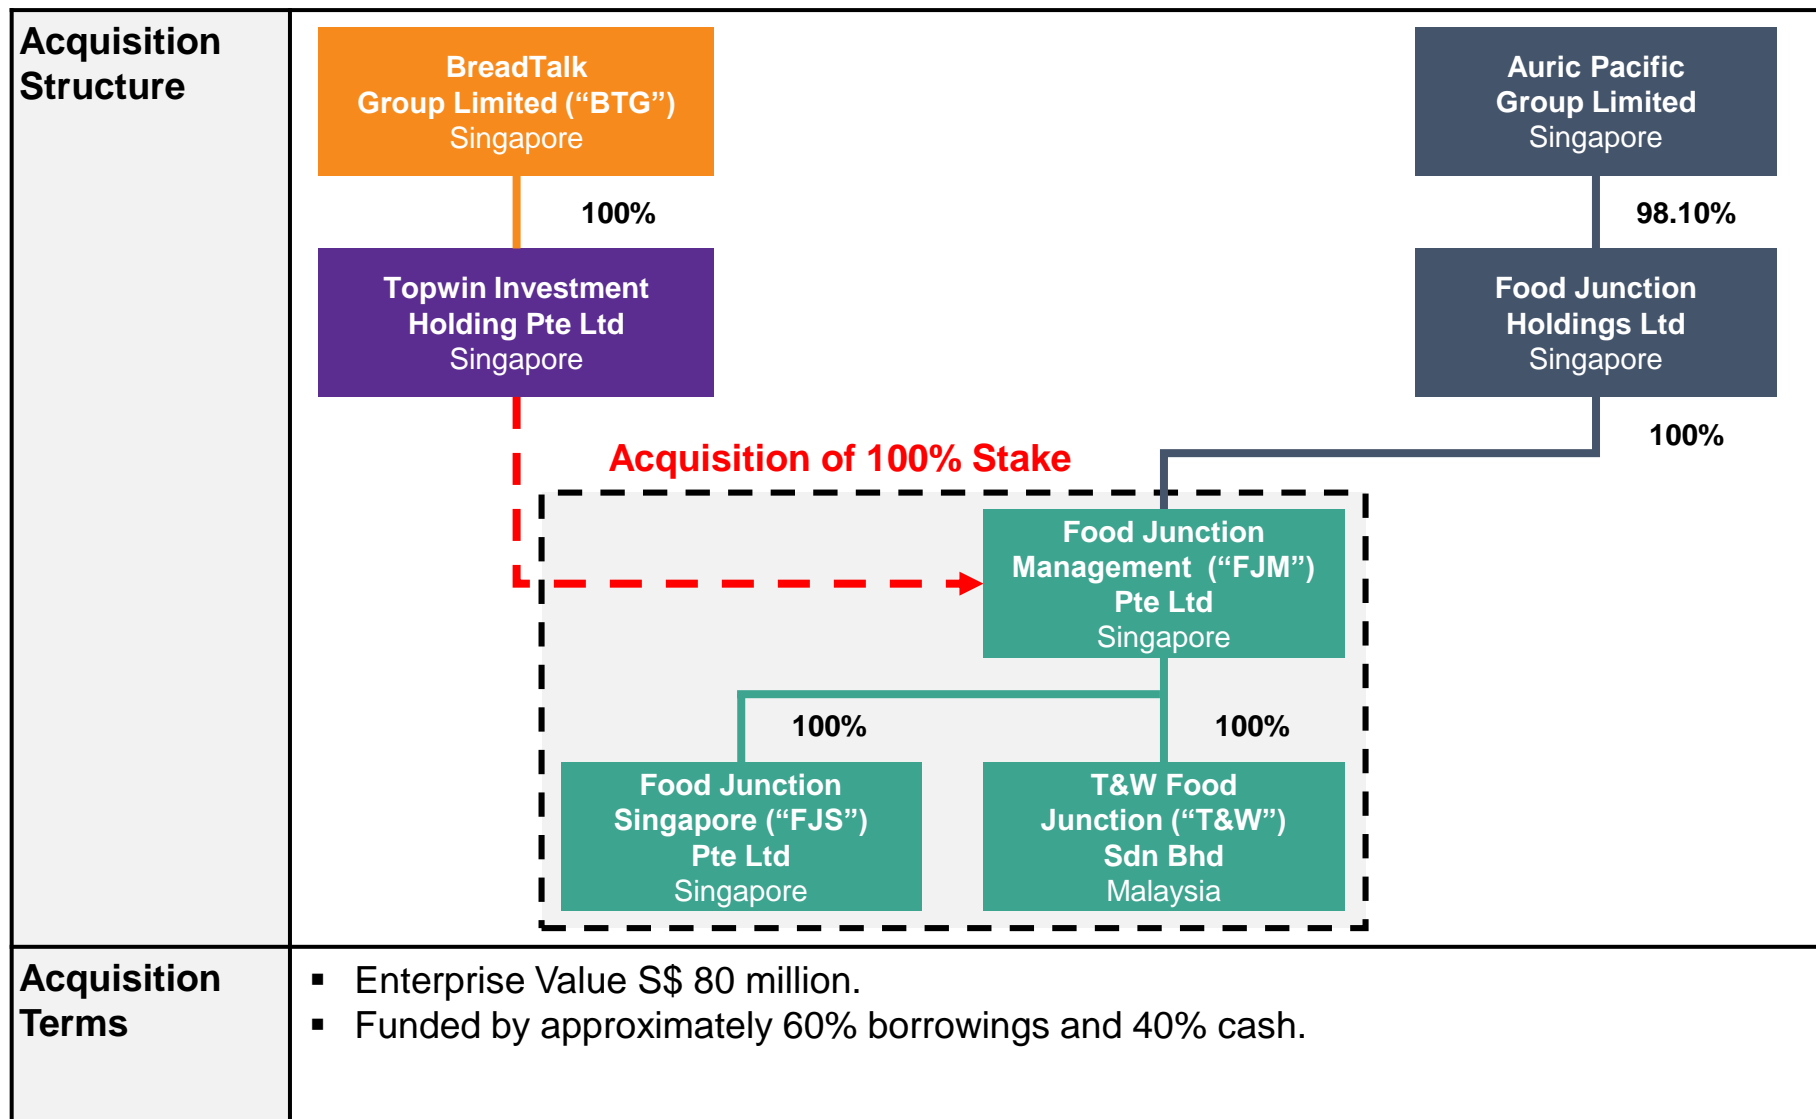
| Acquisition Structure | BreadTalk Group Limited ("BTG") Singapore<br>100%<br>Topwin Investment Holding Pte Ltd Singapore<br>Auric Pacific Group Limited Singapore<br>98.10%<br>Food Junction Holdings Ltd Singapore<br>100%<br>Acquisition of 100% Stake<br>Food Junction Management ("FJM") Pte Ltd Singapore<br>100%<br>100%<br>Food Junction Singapore ("FJS") Pte Ltd Singapore<br>T&W Food Junction ("T&W") Sdn Bhd Malaysia |
|---|---|
| Acquisition Terms | ▪ Enterprise Value S\$ 80 million.<br>▪ Funded by approximately 60% borrowings and 40% cash. |